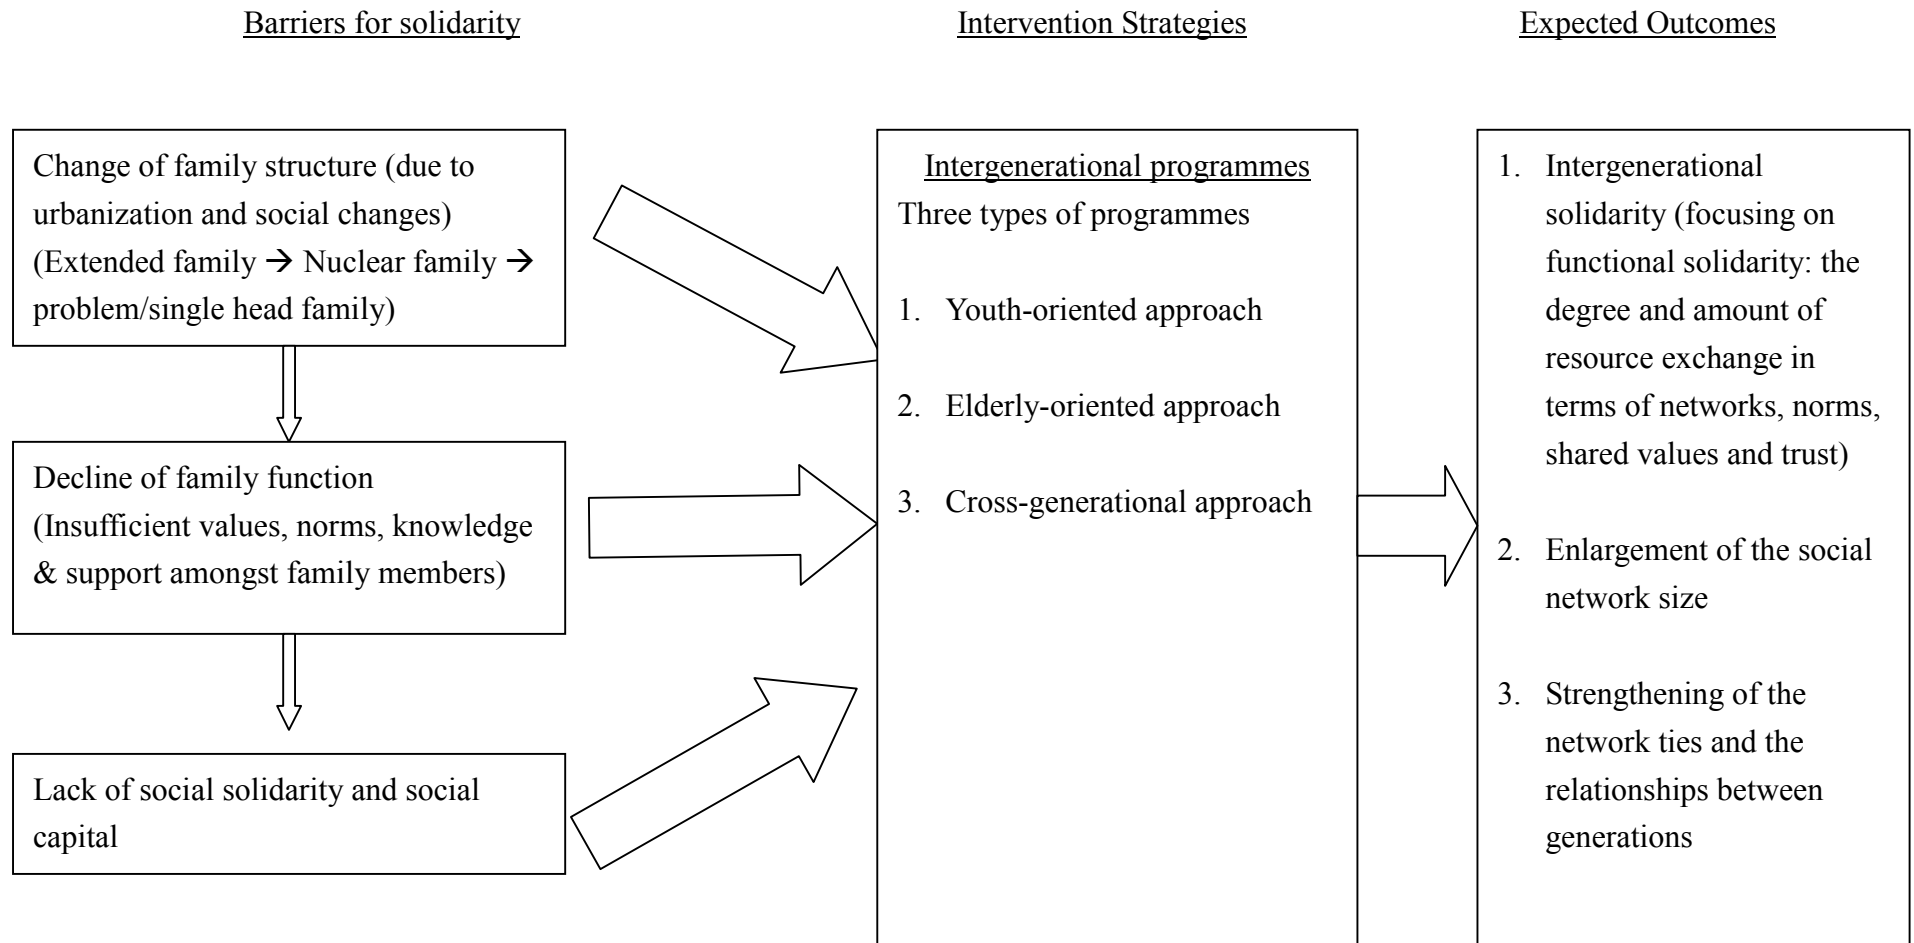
Barriers for solidarity

Change of family structure (due to urbanization and social changes) (Extended family → Nuclear family → problem/single head family)

Decline of family function (Insufficient values, norms, knowledge & support amongst family members)

Lack of social solidarity and social capital

Intervention Strategies

Intergenerational programmes
Three types of programmes

1. Youth-oriented approach

2. Elderly-oriented approach

3. Cross-generational approach

Expected Outcomes

1. Intergenerational solidarity (focusing on functional solidarity: the degree and amount of resource exchange in terms of networks, norms, shared values and trust)

2. Enlargement of the social network size

3. Strengthening of the network ties and the relationships between generations